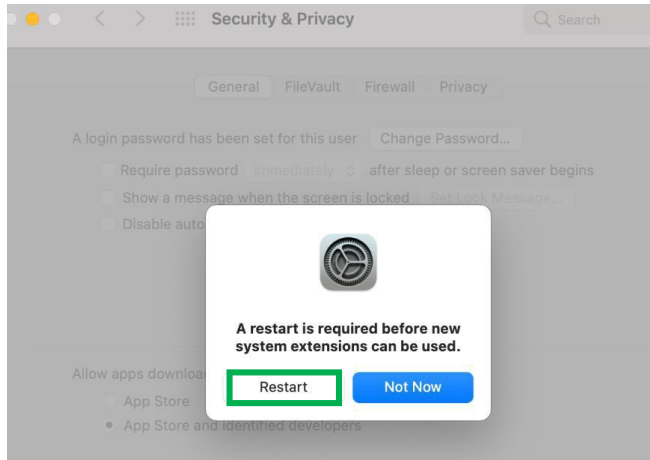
Security & Privacy

Search

General FileVault Firewall Privacy

A login password has been set for this user Change Password...

Require password immediately after sleep or screen saver begins

Show a message when the screen is locked Set Lock Message...

Disable auto

A restart is required before new system extensions can be used.

Restart Not Now

Allow apps downloa

App Store

App Store and identified developers